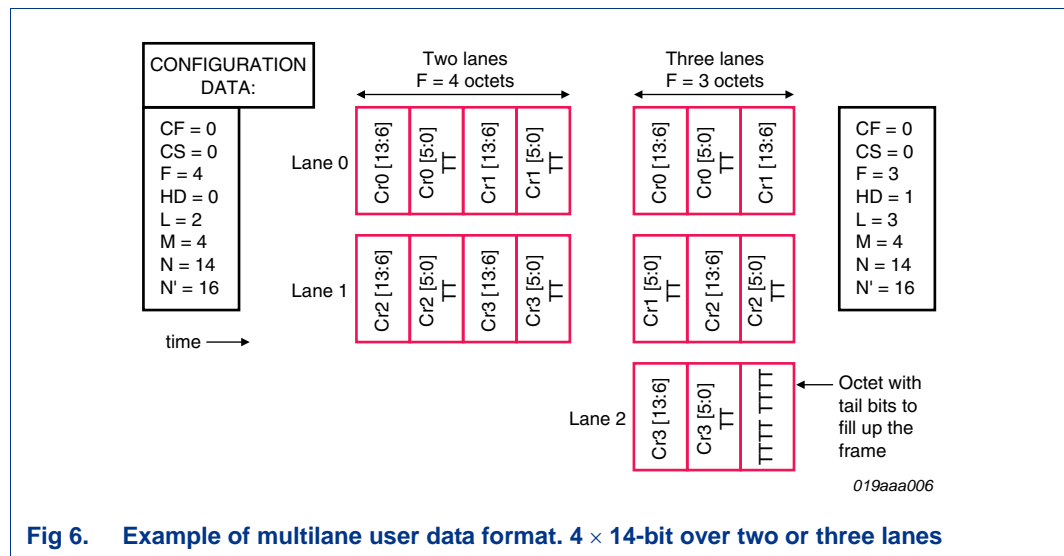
CONFIGURATION DATA:

CF = 0
CS = 0
F = 4
HD = 0
L = 2
M = 4
N = 14
N' = 16

time

Two lanes
F = 4 octets

Lane 0
Cr0 [13:6]
Cr0 [5:0] TT
Cr1 [13:6]
Cr1 [5:0] TT

Lane 1
Cr2 [13:6]
Cr2 [5:0] TT
Cr3 [13:6]
Cr3 [5:0] TT

Three lanes
F = 3 octets

Cr0 [13:6]
Cr0 [5:0] TT
Cr1 [13:6]

Cr1 [5:0] TT
Cr2 [13:6]
Cr2 [5:0] TT

Lane 2
Cr3 [13:6]
Cr3 [5:0] TT
TTTT TTTT

Octet with tail bits to fill up the frame

CF = 0
CS = 0
F = 3
HD = 1
L = 3
M = 4
N = 14
N' = 16

019aaa006

Fig 6. Example of multilane user data format. 4 $\times$ 14-bit over two or three lanes